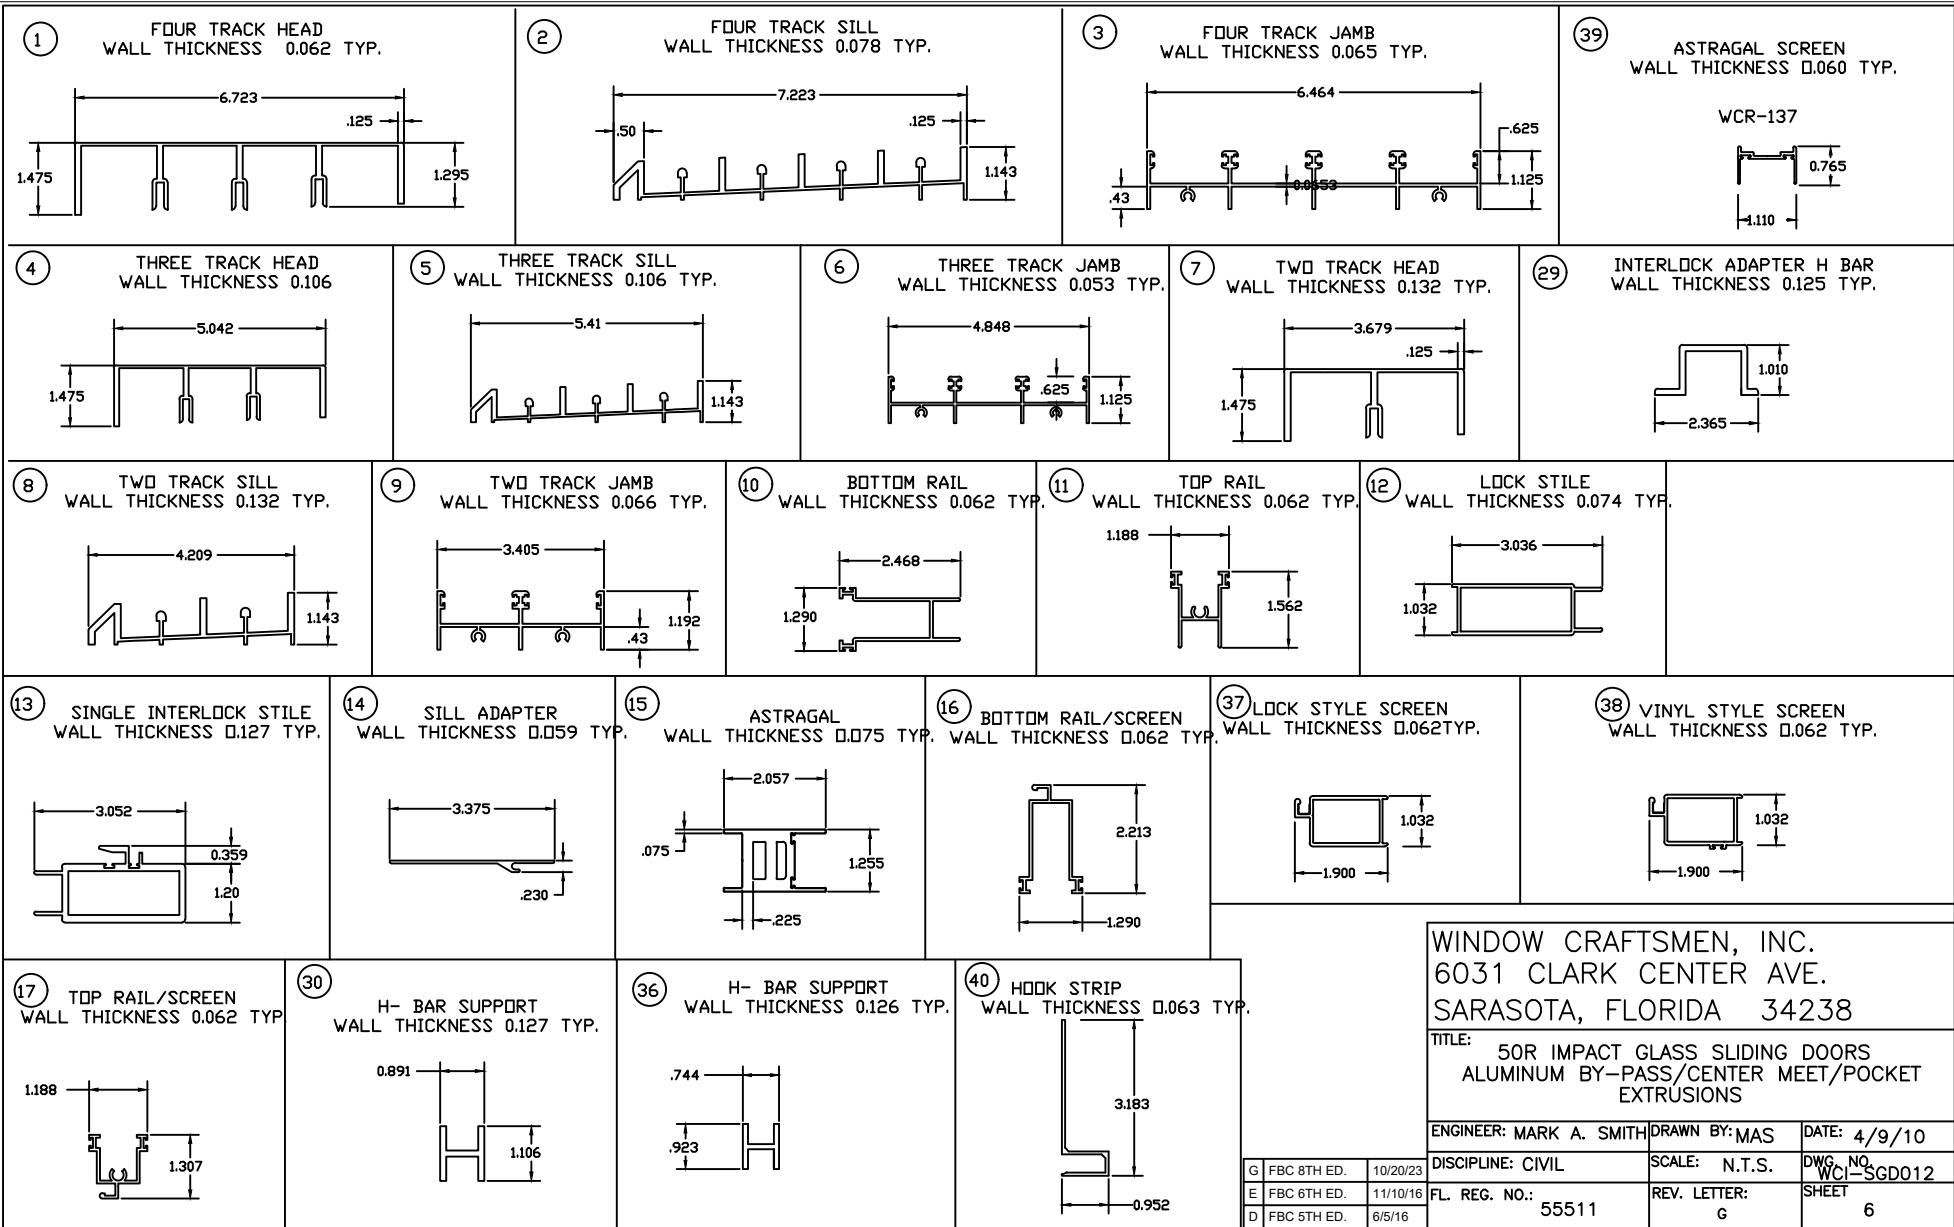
1
FOUR TRACK HEAD
WALL THICKNESS 0.062 TYP.
6.723
.125
1.475
1.295

2
FOUR TRACK SILL
WALL THICKNESS 0.078 TYP.
7.223
.50
.125
1.143

3
FOUR TRACK JAMB
WALL THICKNESS 0.065 TYP.
6.464
.625
.43
0.0553
1.125

39
ASTRAGAL SCREEN
WALL THICKNESS 0.060 TYP.
WCR-137
0.765
1.110

4
THREE TRACK HEAD
WALL THICKNESS 0.106
5.042
1.475

5
THREE TRACK SILL
WALL THICKNESS 0.106 TYP.
5.41
1.143

6
THREE TRACK JAMB
WALL THICKNESS 0.053 TYP.
4.848
.625
1.125

7
TWO TRACK HEAD
WALL THICKNESS 0.132 TYP.
3.679
.125
1.475

29
INTERLOCK ADAPTER H BAR
WALL THICKNESS 0.125 TYP.
1.010
2.365

8
TWO TRACK SILL
WALL THICKNESS 0.132 TYP.
4.209
1.143

9
TWO TRACK JAMB
WALL THICKNESS 0.066 TYP.
3.405
1.192
.43

10
BOTTOM RAIL
WALL THICKNESS 0.062 TYP.
2.468
1.290

11
TOP RAIL
WALL THICKNESS 0.062 TYP.
1.188
1.562

12
LOCK STILE
WALL THICKNESS 0.074 TYP.
3.036
1.032

13
SINGLE INTERLOCK STILE
WALL THICKNESS 0.127 TYP.
3.052
0.359
1.20

14
SILL ADAPTER
WALL THICKNESS 0.059 TYP.
3.375
.230

15
ASTRAGAL
WALL THICKNESS 0.075 TYP.
2.057
.075
1.255
.225

16
BOTTOM RAIL/SCREEN
WALL THICKNESS 0.062 TYP.
2.213
1.290

37
LOCK STYLE SCREEN
WALL THICKNESS 0.062TYP.
1.032
1.900

38
VINYL STYLE SCREEN
WALL THICKNESS 0.062 TYP.
1.032
1.900

17
TOP RAIL/SCREEN
WALL THICKNESS 0.062 TYP
1.188
1.307

30
H- BAR SUPPORT
WALL THICKNESS 0.127 TYP.
0.891
1.106

36
H- BAR SUPPORT
WALL THICKNESS 0.126 TYP.
.744
.923

40
HOOK STRIP
WALL THICKNESS 0.063 TYP.
3.183
0.952

| G | FBC 8TH ED. | 10/20/23 |
|---|---|---|
| E | FBC 6TH ED. | 11/10/16 |
| D | FBC 5TH ED. | 6/5/16 |

WINDOW CRAFTSMEN, INC.
6031 CLARK CENTER AVE.
SARASOTA, FLORIDA 34238
TITLE:
50R IMPACT GLASS SLIDING DOORS
ALUMINUM BY-PASS/CENTER MEET/POCKET
EXTRUSIONS
ENGINEER: MARK A. SMITH
DRAWN BY: MAS
DATE: 4/9/10
DISCIPLINE: CIVIL
SCALE: N.T.S.
DWG. NO. WCI-SGD012
FL. REG. NO.: 55511
REV. LETTER: G
SHEET 6